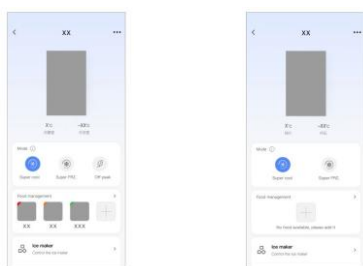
<
XX
···
5°C
-22°C
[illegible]
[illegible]
Mode
Super cool
Super FRZ
Off peak
Food management
>
XX
XX
XXX
+
Ice maker
Control the ice maker
>

<
XX
···
5°C
-22°C
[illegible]
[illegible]
Mode
Super cool
Super FRZ
Food management
>
+
No food available, please add it
Ice maker
Control the ice maker
>